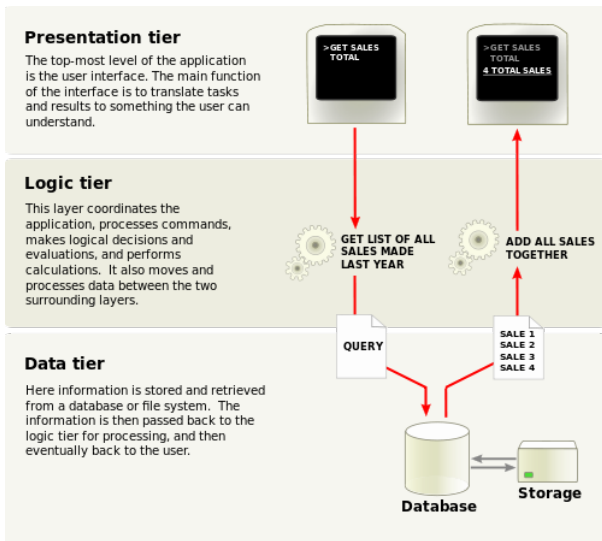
Presentation tier

The top-most level of the application is the user interface. The main function of the interface is to translate tasks and results to something the user can understand.

>GET SALES TOTAL

>GET SALES TOTAL
4 TOTAL SALES

Logic tier

This layer coordinates the application, processes commands, makes logical decisions and evaluations, and performs calculations. It also moves and processes data between the two surrounding layers.

GET LIST OF ALL SALES MADE LAST YEAR

ADD ALL SALES TOGETHER

Data tier

Here information is stored and retrieved from a database or file system. The information is then passed back to the logic tier for processing, and then eventually back to the user.

QUERY

SALE 1
SALE 2
SALE 3
SALE 4

Database

Storage